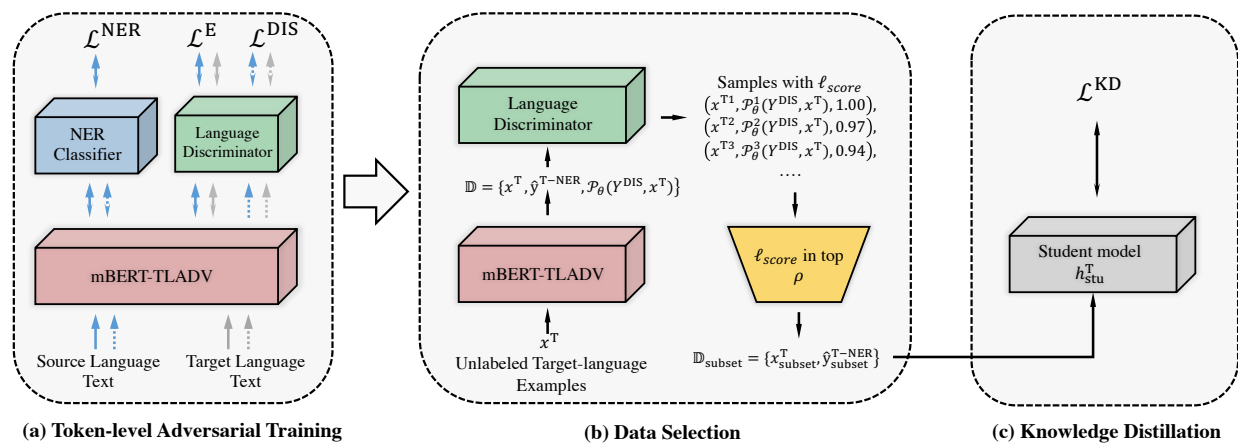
$\mathcal{L}^{\text{NER}}$ $\mathcal{L}^{\text{E}}$ $\mathcal{L}^{\text{DIS}}$

NER Classifier

Language Discriminator

mBERT-TLADV

Source Language Text

Target Language Text

(a) Token-level Adversarial Training

Language Discriminator

$\mathbb{D} = \{x^{\text{T}}, \hat{y}^{\text{T-NER}}, \mathcal{P}_{\theta}(Y^{\text{DIS}}, x^{\text{T}})\}$

mBERT-TLADV

$x^{\text{T}}$

Unlabeled Target-language Examples

Samples with $\ell_{score}$

$(x^{\text{T1}}, \mathcal{P}_{\theta}^{1}(Y^{\text{DIS}}, x^{\text{T}}), 1.00)$,

$(x^{\text{T2}}, \mathcal{P}_{\theta}^{2}(Y^{\text{DIS}}, x^{\text{T}}), 0.97)$,

$(x^{\text{T3}}, \mathcal{P}_{\theta}^{3}(Y^{\text{DIS}}, x^{\text{T}}), 0.94)$,

....

$\ell_{score}$ in top $\rho$

$\mathbb{D}_{\text{subset}} = \{x^{\text{T}}_{\text{subset}}, \hat{y}^{\text{T-NER}}_{\text{subset}}\}$

(b) Data Selection

$\mathcal{L}^{\text{KD}}$

Student model $h^{\text{T}}_{\text{stu}}$

(c) Knowledge Distillation